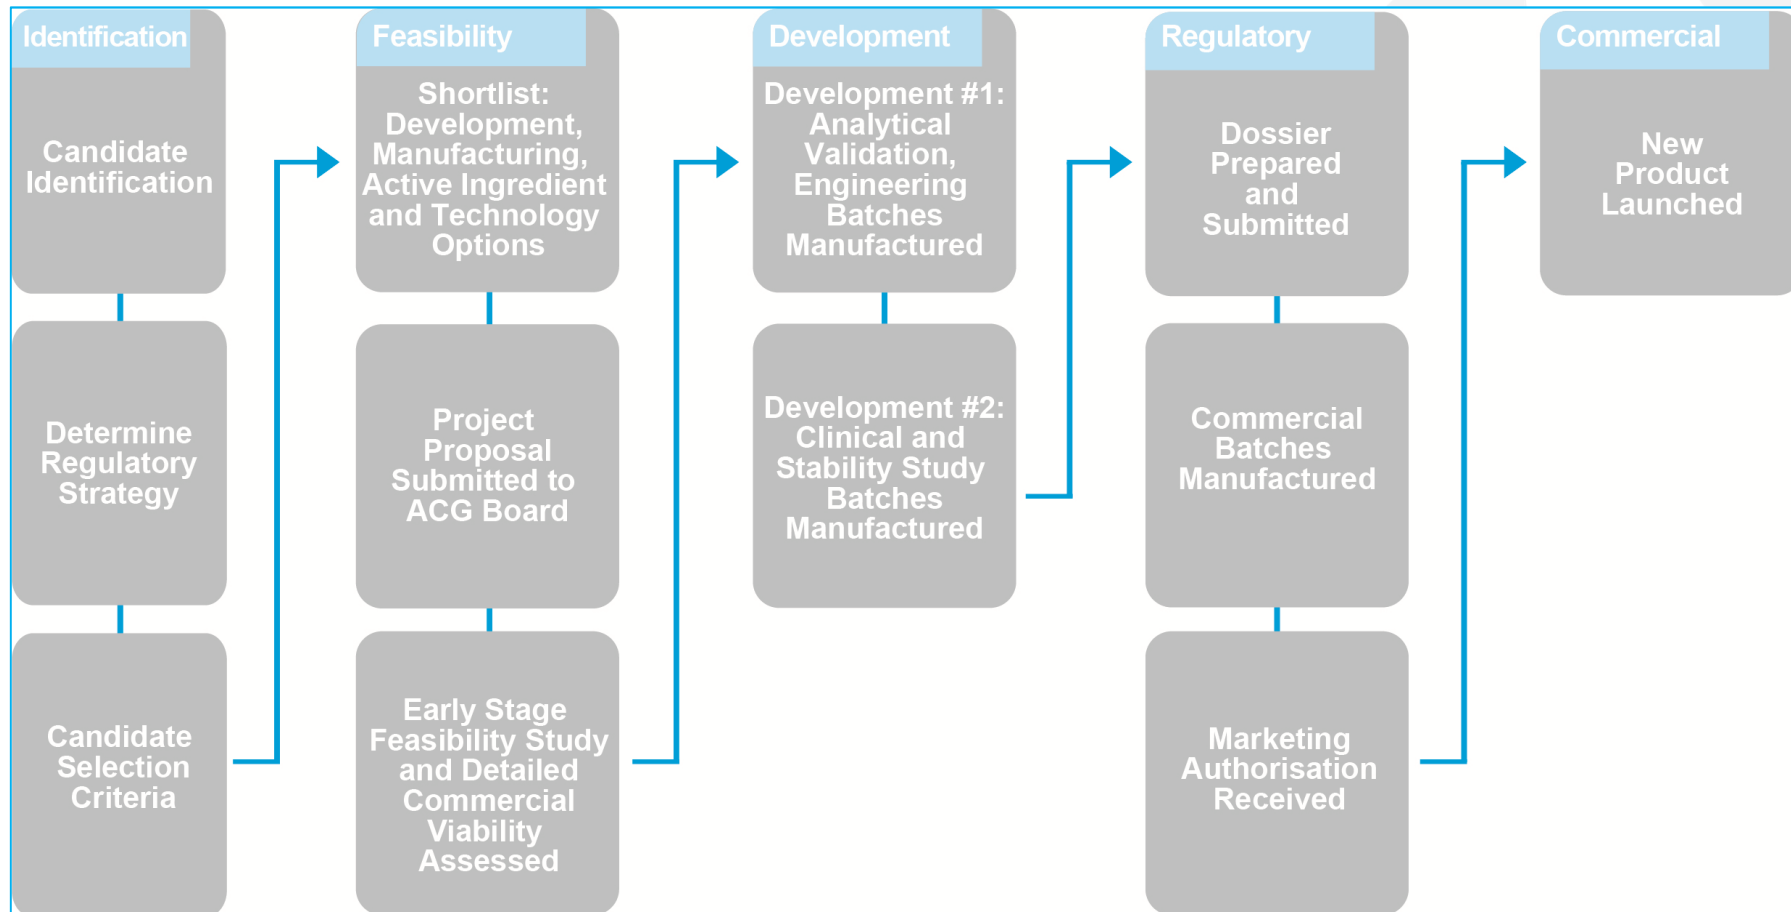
Identification

Candidate Identification

Determine Regulatory Strategy

Candidate Selection Criteria

Feasibility

Shortlist: Development, Manufacturing, Active Ingredient and Technology Options

Project Proposal Submitted to ACG Board

Early Stage Feasibility Study and Detailed Commercial Viability Assessed

Development

Development #1: Analytical Validation, Engineering Batches Manufactured

Development #2: Clinical and Stability Study Batches Manufactured

Regulatory

Dossier Prepared and Submitted

Commercial Batches Manufactured

Marketing Authorisation Received

Commercial

New Product Launched